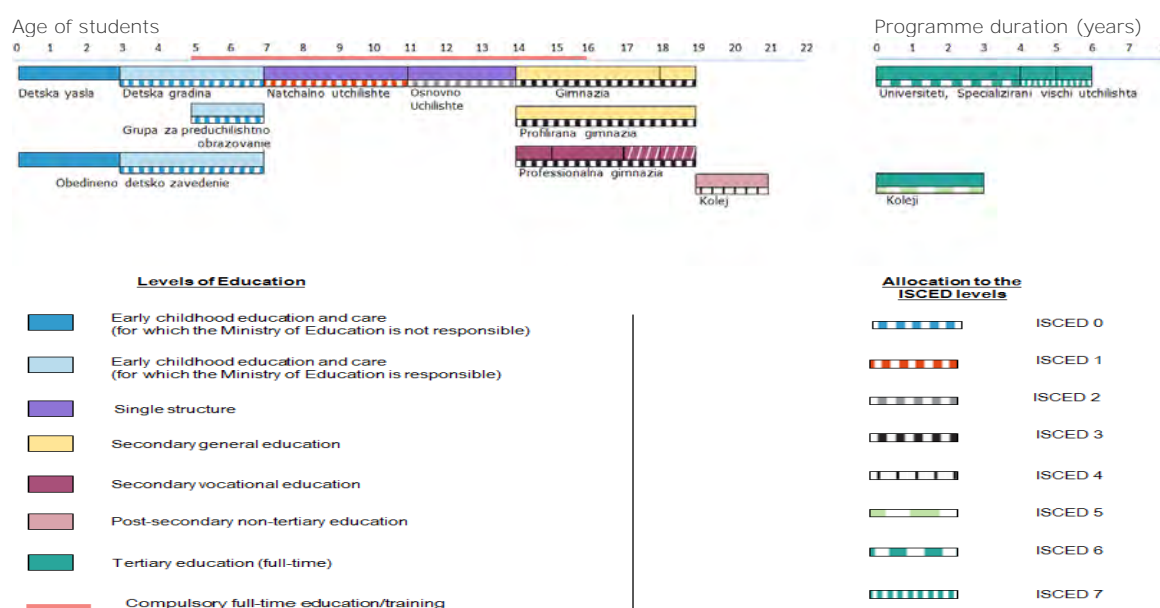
Age of students

0 1 2 3 4 5 6 7 8 9 10 11 12 13 14 15 16 17 18 19 20 21 22

Programme duration (years)

0 1 2 3 4 5 6 7

Detska yasla

Detska gradina

Natchalno utchilishte

Osnovno Uchilishte

Gimnazia

Universiteti, Specializirani vischi utchilishta

Grupa za preduchilishtno obrazovanie

Profilirana gimnazia

Obedineno detsko zavedenie

Professionalna gimnazia

Kolej

Koleji

Levels of Education

Early childhood education and care (for which the Ministry of Education is not responsible)

Early childhood education and care (for which the Ministry of Education is responsible)

Single structure

Secondary general education

Secondary vocational education

Post-secondary non-tertiary education

Tertiary education (full-time)

Compulsory full-time education/training

Allocation to the ISCED levels

ISCED 0

ISCED 1

ISCED 2

ISCED 3

ISCED 4

ISCED 5

ISCED 6

ISCED 7